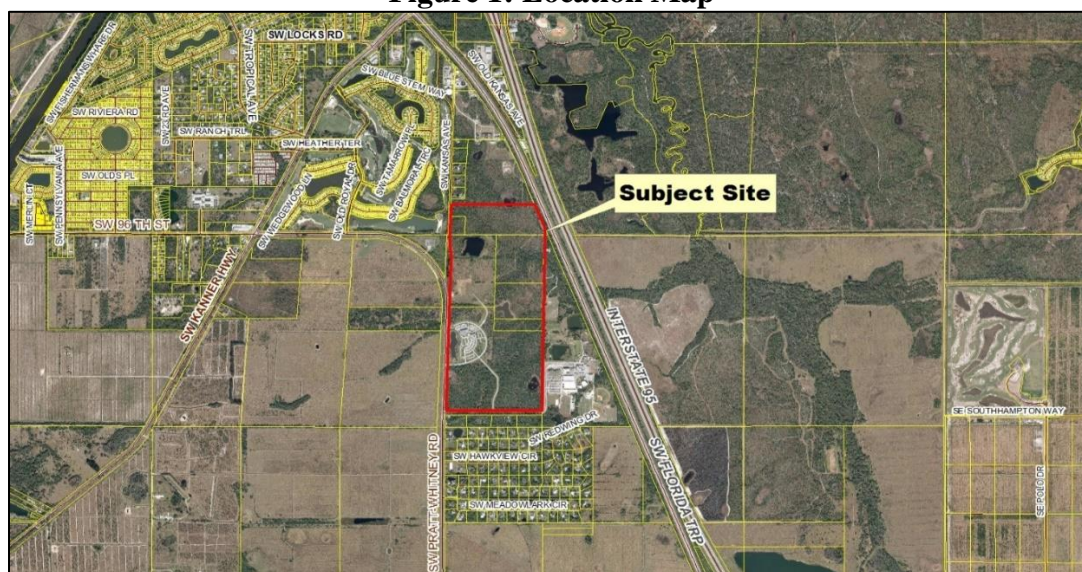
Figure 1: Location Map

SW LOCKS RD
SW FISHERMANS WHARF DR
SW RIVIERA RD
SW 2ND AVE
SW TROPICAL AVE
SW RANCH TRL
SW BLUE STEM WAY
SW OLD KANSAS AVE
SW HEATHER TER
SW TAMARRON LN
SW OLDS PL
SW KANSAS AVE
SW BALLANTRAE
SW MERLIN CT
SW PENNSYLVANIA AVE
SW WEDGEWOOD LN
SW OLD ROYAL DR
Subject Site
SW 96 TH ST
SW KANNER HWY
INTERSTATE 95
SW REDWING DR
SW HAWKVIEW CIR
SW PRATT WHITNEY RD
SW MEADOWLARK CIR
SW FLORIDA TRP
SE SOUTHHAMPTON WAY
SE POLO DR